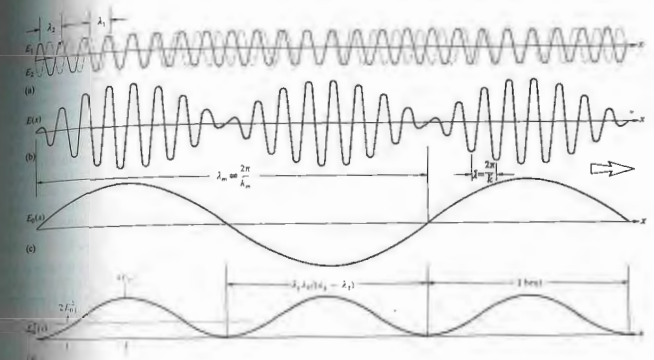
$\lambda_2$ $\lambda_1$

$E_1$

$E_2$

x

(a)

$E(x)$

x

(b)

$\lambda_m = \frac{2\pi}{k_m}$

$\bar{\lambda} = \frac{2\pi}{\bar{k}}$

$E_0(x)$

x

(c)

$4E_{01}^2$

$2E_{01}^2$

$\lambda_1\lambda_2/(\lambda_2 - \lambda_1)$

1 beat

$E_0^2(x)$

x